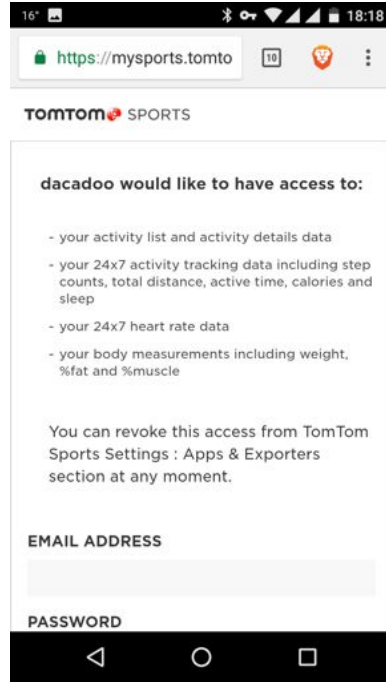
16° 18:18

https://mysports.tomto 10

TOMTOM SPORTS

dacadoo would like to have access to:

- your activity list and activity details data

- your 24x7 activity tracking data including step counts, total distance, active time, calories and sleep

- your 24x7 heart rate data

- your body measurements including weight, %fat and %muscle

You can revoke this access from TomTom Sports Settings : Apps & Exporters section at any moment.

EMAIL ADDRESS

PASSWORD